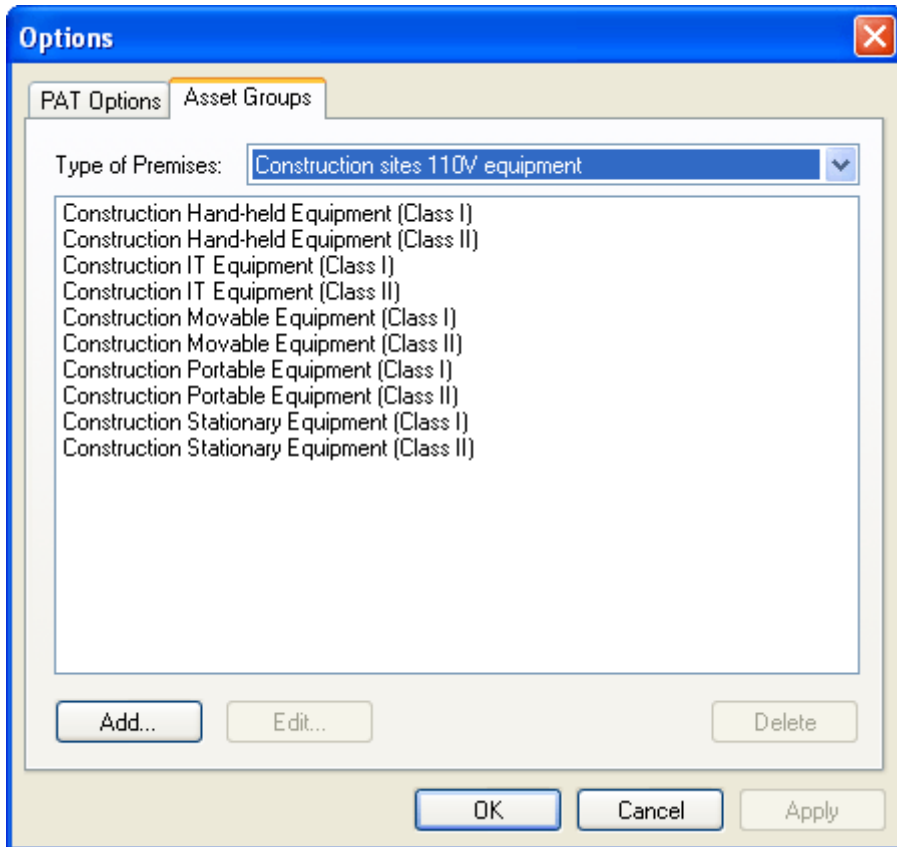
Options

PAT Options
Asset Groups

Type of Premises: Construction sites 110V equipment

Construction Hand-held Equipment (Class I)
Construction Hand-held Equipment (Class II)
Construction IT Equipment (Class I)
Construction IT Equipment (Class II)
Construction Movable Equipment (Class I)
Construction Movable Equipment (Class II)
Construction Portable Equipment (Class I)
Construction Portable Equipment (Class II)
Construction Stationary Equipment (Class I)
Construction Stationary Equipment (Class II)

Add...
Edit...
Delete

OK
Cancel
Apply